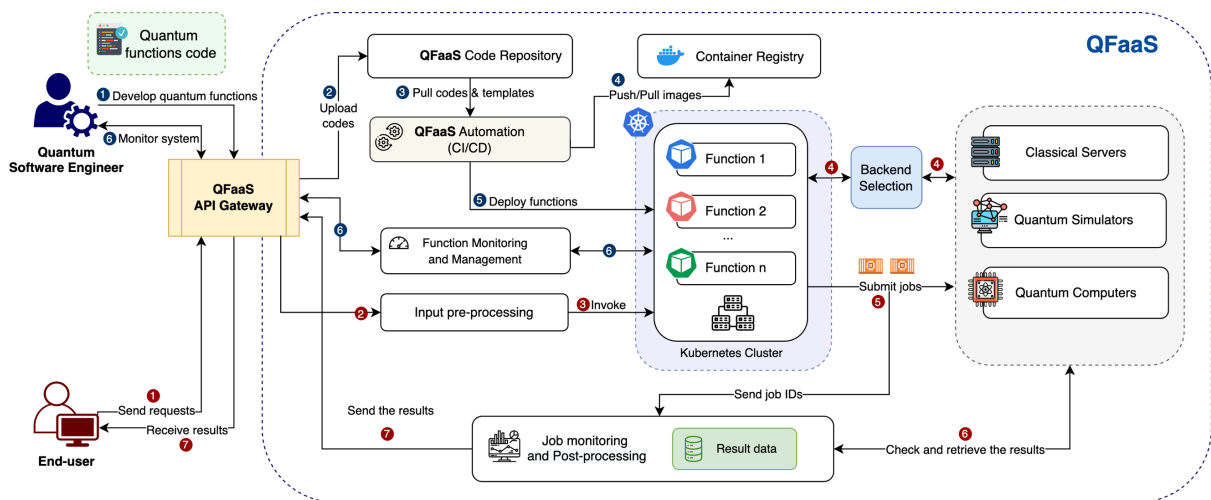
Quantum functions code

QFaaS

1 Develop quantum functions

6 Monitor system

Quantum Software Engineer

QFaaS API Gateway

2 Upload codes

QFaaS Code Repository

3 Pull codes & templates

QFaaS Automation (CI/CD)

Container Registry

4 Push/Pull images

5 Deploy functions

Function 1

Function 2

...

Function n

Kubernetes Cluster

4

Backend Selection

4

Classical Servers

Quantum Simulators

Quantum Computers

6

Function Monitoring and Management

6

2

Input pre-processing

3 Invoke

Submit jobs

5

Send job IDs

1 Send requests

Receive results 7

End-user

Send the results

7

Job monitoring and Post-processing

Result data

6

Check and retrieve the results